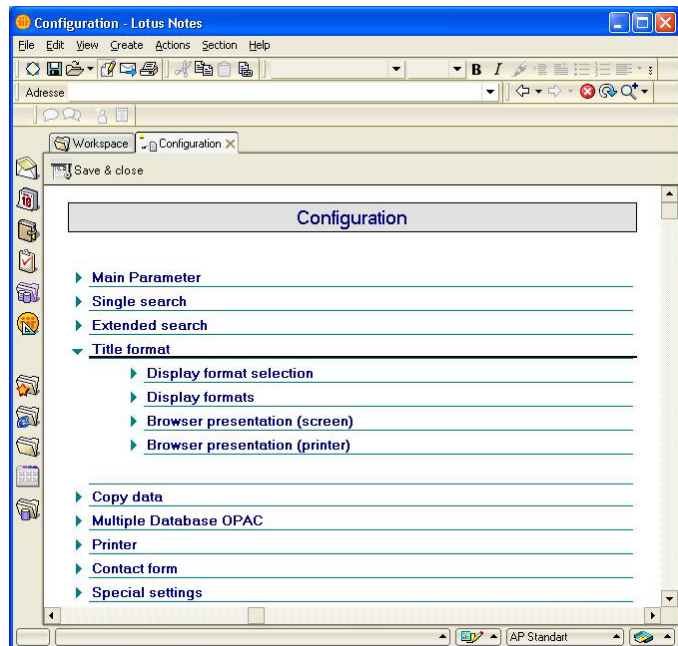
Configuration - Lotus Notes

File Edit View Create Actions Section Help

B I

Adresse

Workspace Configuration

Save & close

Configuration

Main Parameter

Single search

Extended search

Title format

Display format selection

Display formats

Browser presentation (screen)

Browser presentation (printer)

Copy data

Multiple Database OPAC

Printer

Contact form

Special settings

AP Standart